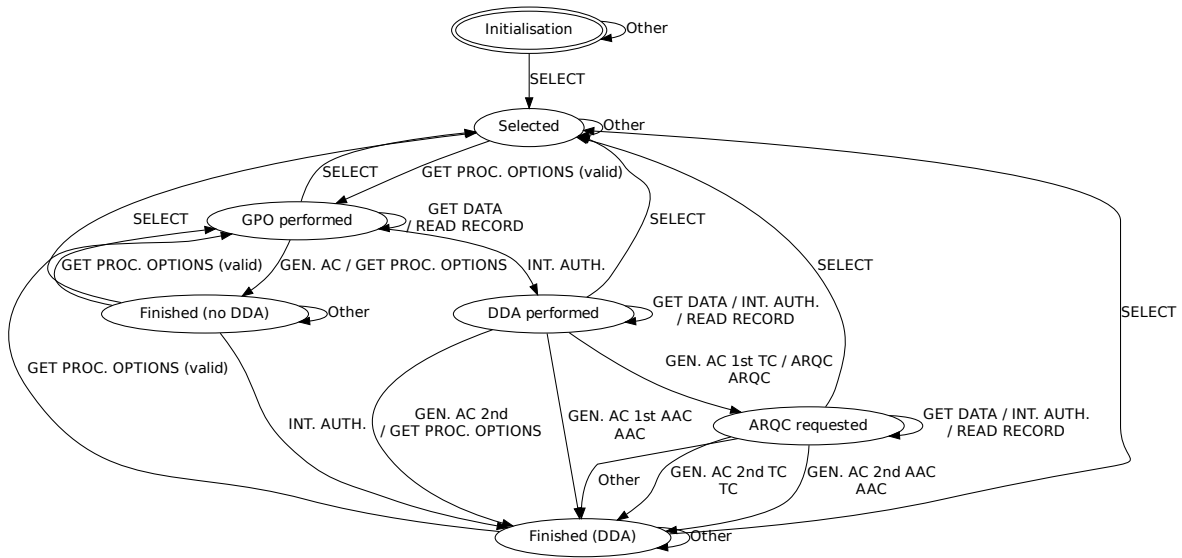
Initialisation
Other
SELECT
Selected
Other
SELECT
GET PROC. OPTIONS (valid)
SELECT
GPO performed
GET DATA / READ RECORD
SELECT
GET PROC. OPTIONS (valid)
GEN. AC / GET PROC. OPTIONS
INT. AUTH.
SELECT
Finished (no DDA)
Other
DDA performed
GET DATA / INT. AUTH. / READ RECORD
SELECT
GET PROC. OPTIONS (valid)
GEN. AC 1st TC / ARQC ARQC
INT. AUTH.
GEN. AC 2nd / GET PROC. OPTIONS
GEN. AC 1st AAC AAC
ARQC requested
GET DATA / INT. AUTH. / READ RECORD
Other
GEN. AC 2nd TC TC
GEN. AC 2nd AAC AAC
Finished (DDA)
Other